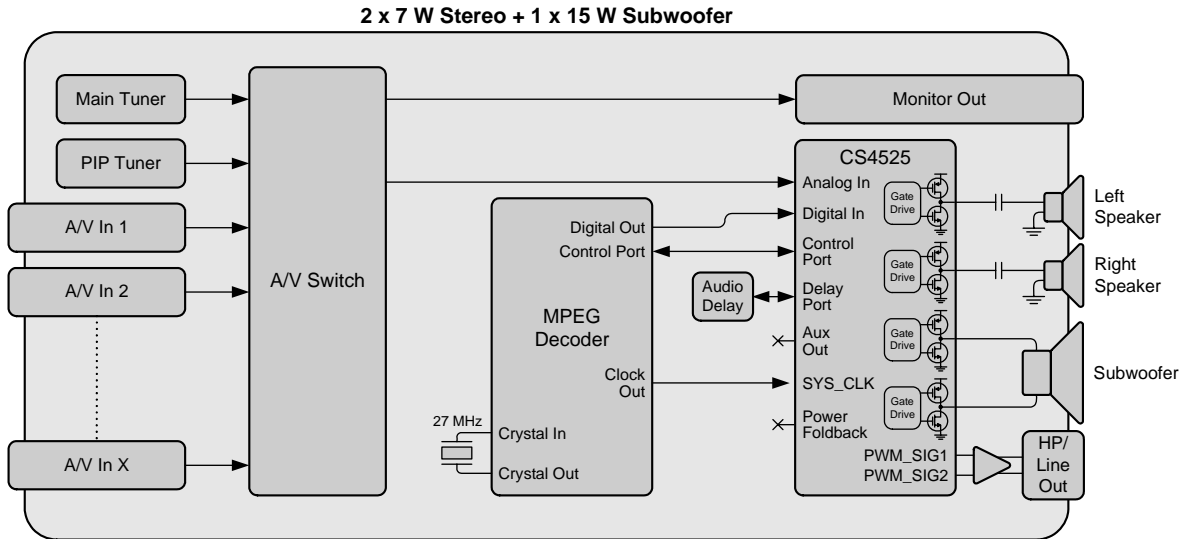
2 x 7 W Stereo + 1 x 15 W Subwoofer

Main Tuner

PIP Tuner

A/V In 1

A/V In 2

A/V In X

A/V Switch

Monitor Out

MPEG Decoder

Digital Out

Control Port

Clock Out

27 MHz

Crystal In

Crystal Out

Audio Delay

CS4525

Analog In

Digital In

Control Port

Delay Port

Aux Out

SYS_CLK

Power Foldback

PWM_SIG1

PWM_SIG2

Gate Drive

Gate Drive

Gate Drive

Gate Drive

Left Speaker

Right Speaker

Subwoofer

HP/ Line Out